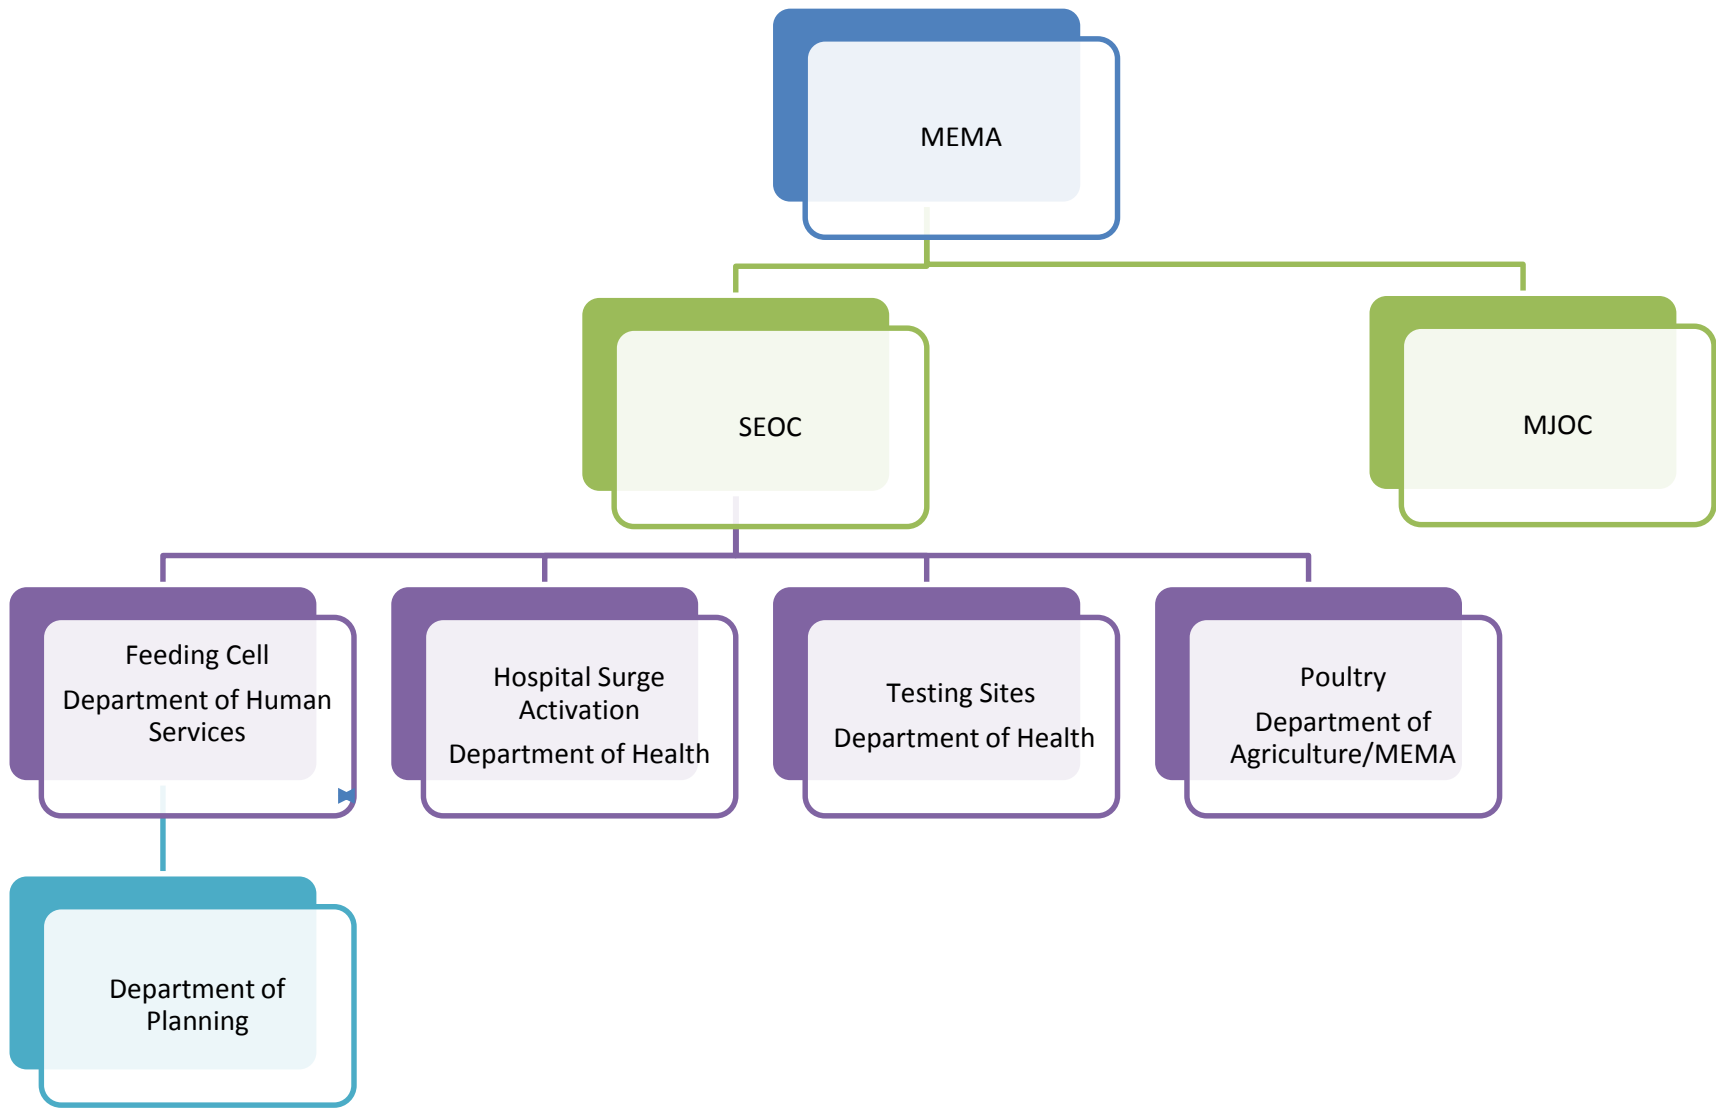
MEMA

SEOC

MJOC

Feeding Cell
Department of Human Services

Hospital Surge Activation
Department of Health

Testing Sites
Department of Health

Poultry
Department of Agriculture/MEMA

Department of Planning